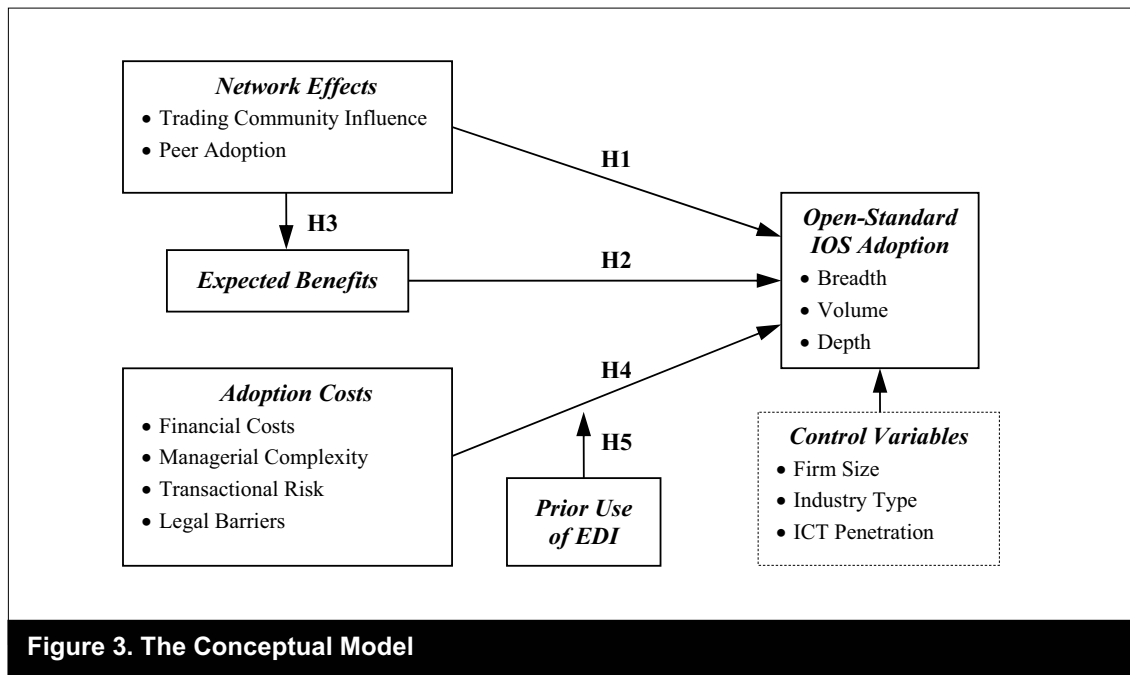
Network Effects
• Trading Community Influence
• Peer Adoption

H1

H3

Expected Benefits

H2

Open-Standard IOS Adoption
• Breadth
• Volume
• Depth

Adoption Costs
• Financial Costs
• Managerial Complexity
• Transactional Risk
• Legal Barriers

H4

H5

Prior Use of EDI

Control Variables
• Firm Size
• Industry Type
• ICT Penetration

Figure 3. The Conceptual Model